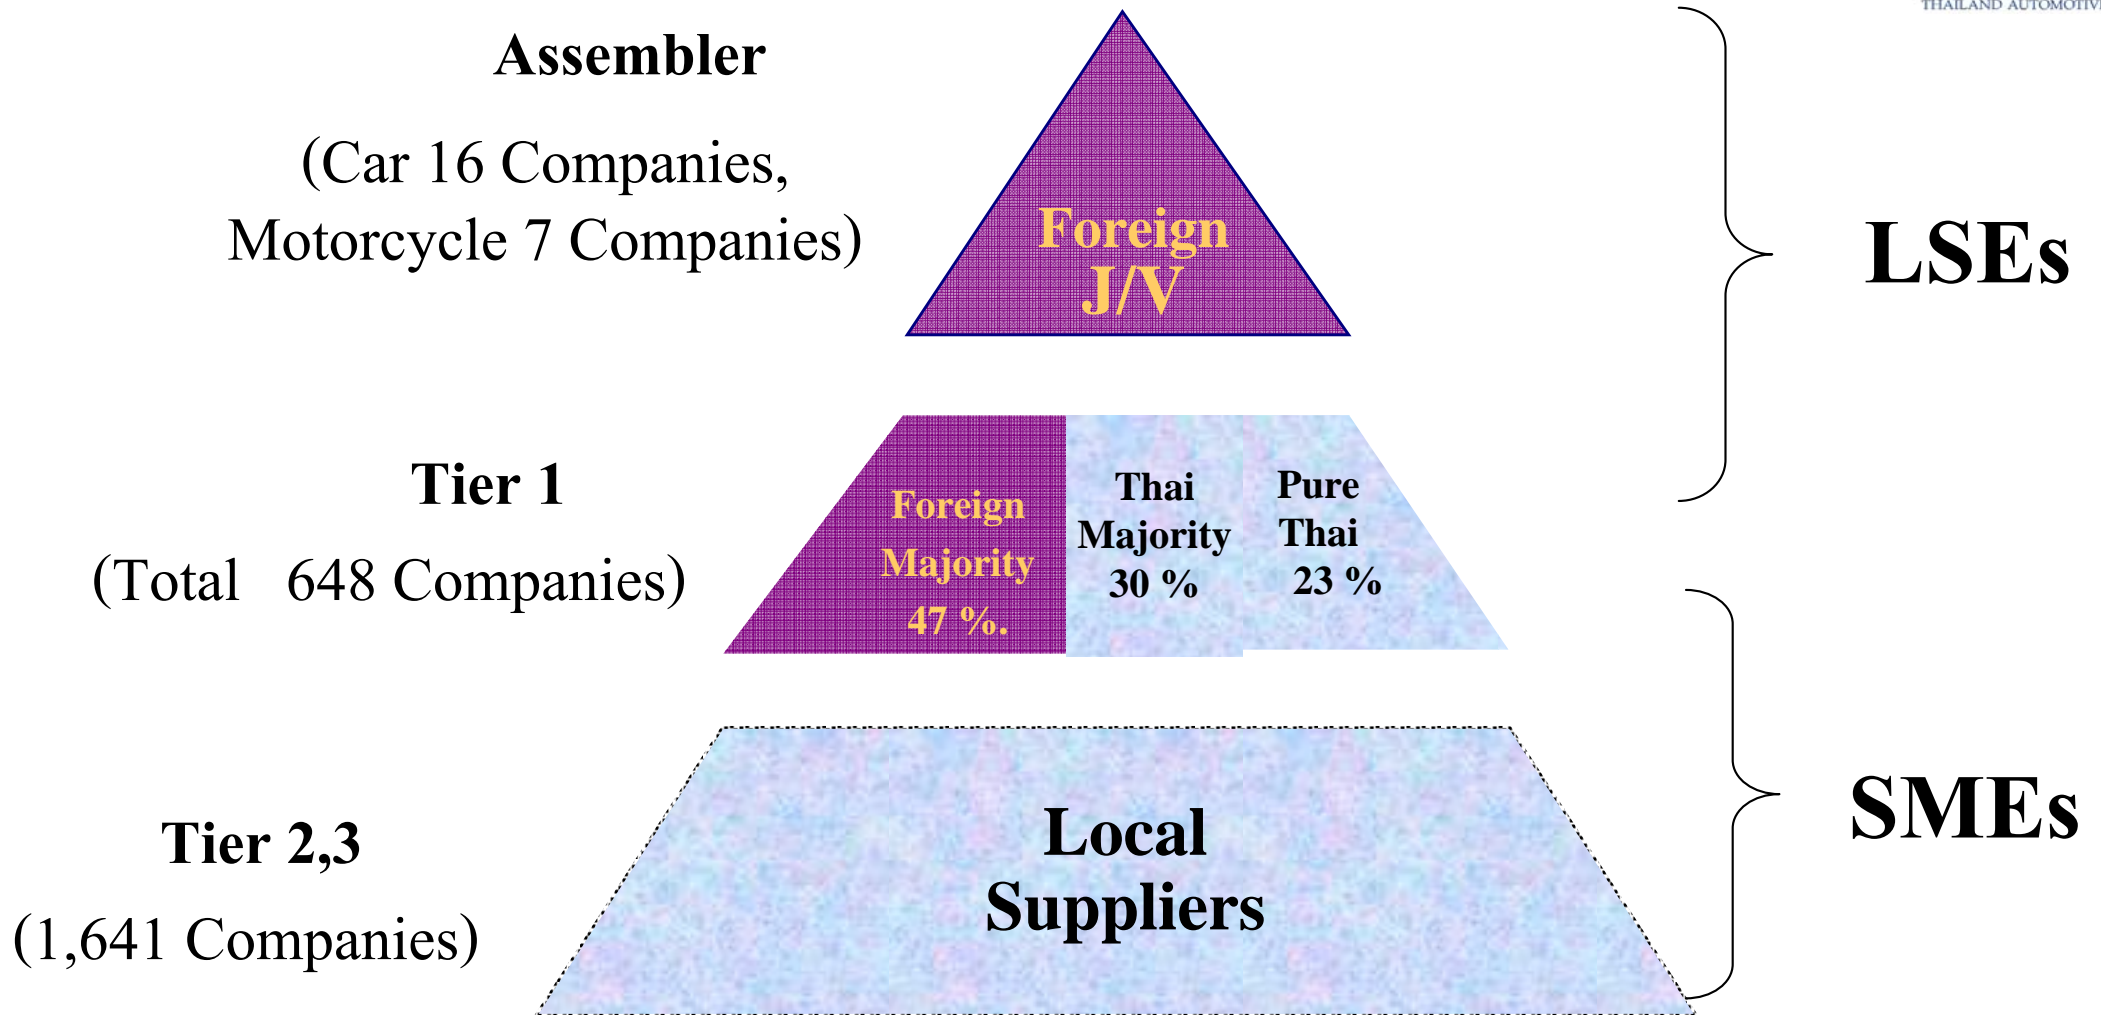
THAILAND AUTOMOTIVE

Assembler

(Car 16 Companies, Motorcycle 7 Companies)

Foreign J/V

LSEs

Tier 1

(Total 648 Companies)

Foreign Majority 47 %.

Thai Majority 30 %

Pure Thai 23 %

SMEs

Tier 2,3

(1,641 Companies)

Local Suppliers